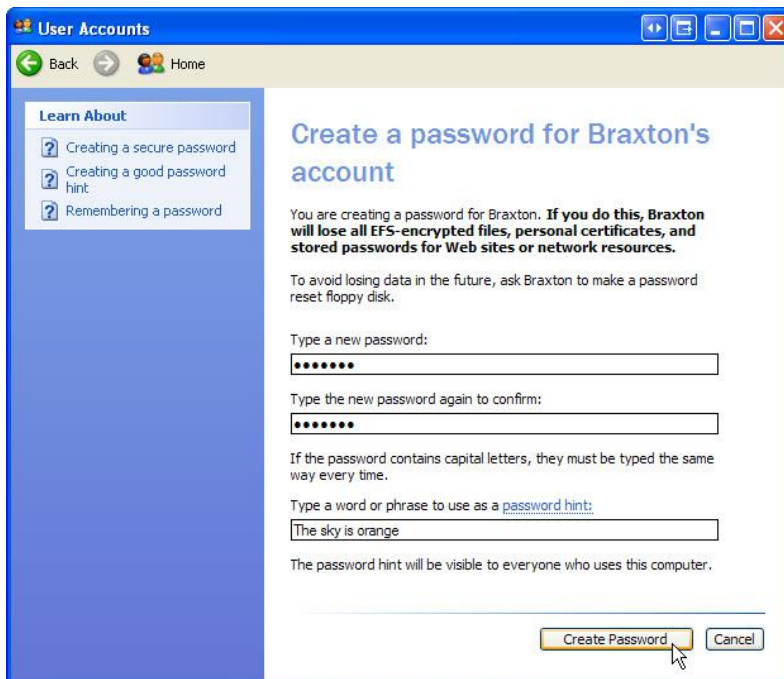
User Accounts

Back Home

Learn About

Creating a secure password

Creating a good password hint

Remembering a password

Create a password for Braxton's account

You are creating a password for Braxton. **If you do this, Braxton will lose all EFS-encrypted files, personal certificates, and stored passwords for Web sites or network resources.**

To avoid losing data in the future, ask Braxton to make a password reset floppy disk.

Type a new password:

•••••••

Type the new password again to confirm:

•••••••

If the password contains capital letters, they must be typed the same way every time.

Type a word or phrase to use as a password hint:

The sky is orange

The password hint will be visible to everyone who uses this computer.

Create Password Cancel